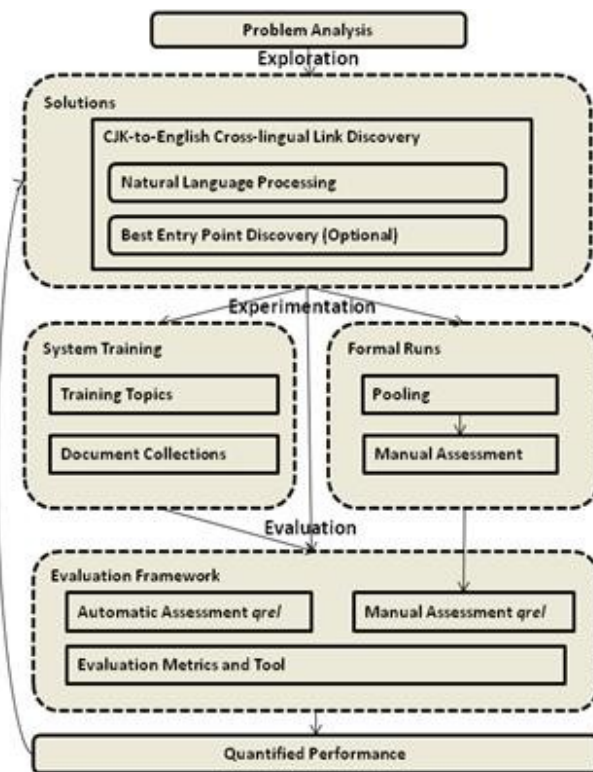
Problem Analysis

Exploration

Solutions

CJK-to-English Cross-lingual Link Discovery

Natural Language Processing

Best Entry Point Discovery (Optional)

Experimentation

System Training

Training Topics

Document Collections

Formal Runs

Pooling

Manual Assessment

Evaluation

Evaluation Framework

Automatic Assessment qrel

Manual Assessment qrel

Evaluation Metrics and Tool

Quantified Performance